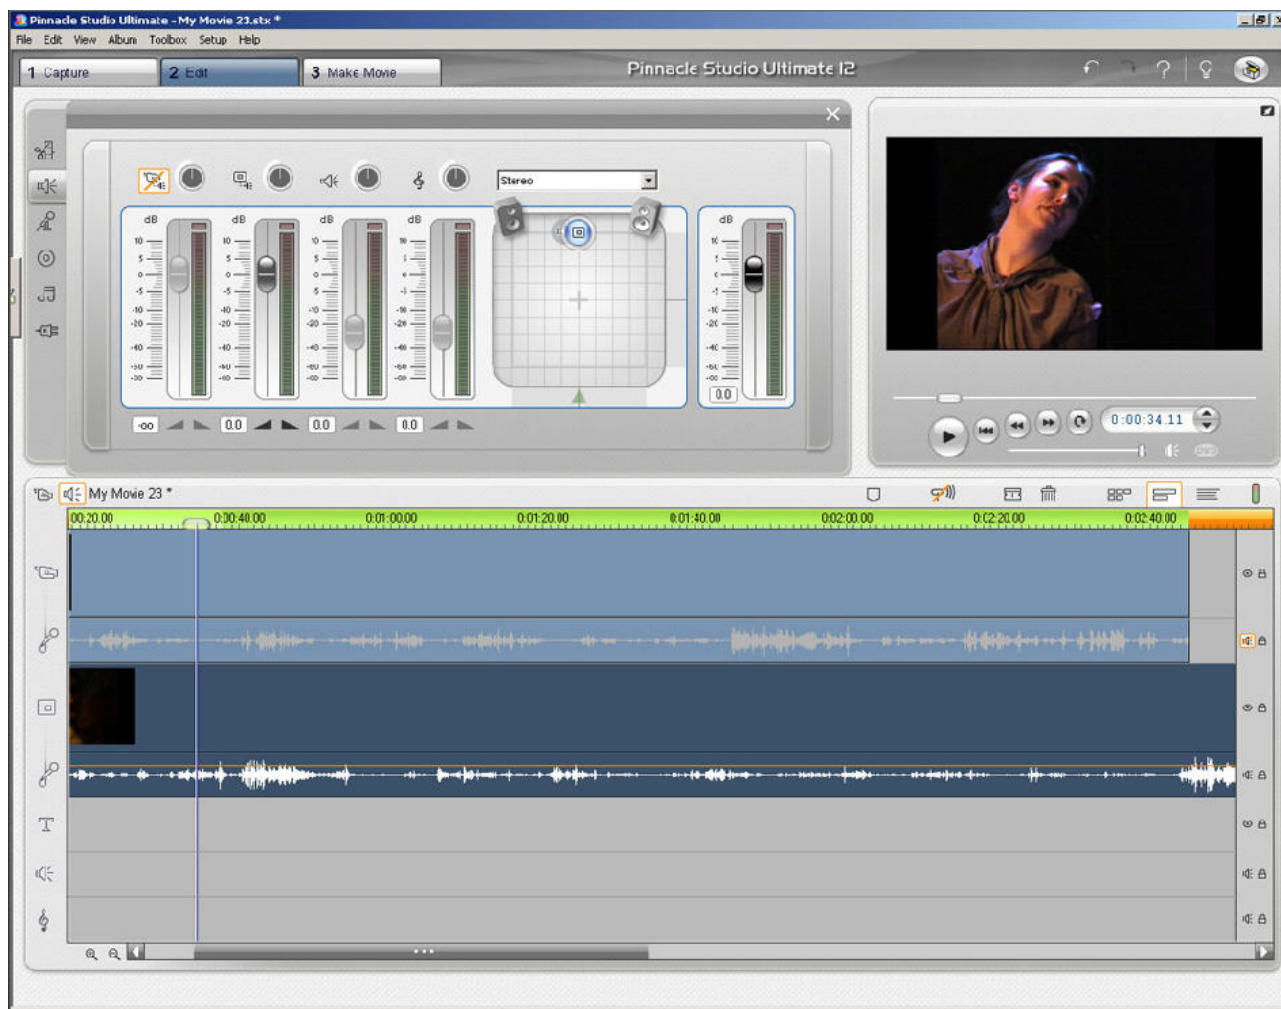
Pinnacle Studio Ultimate - My Movie 23.stx *

File Edit View Album Toolbox Setup Help

1 Capture
2 Edit
3 Make Movie

Pinnacle Studio Ultimate 12

Stereo

dB
10
5
0
-5
-10
-20
-40
-60

-oo
0.0
0.0
0.0
0.0

0:00:34.11

My Movie 23 *

00:20.00
0:00:40.00
0:01:00.00
0:01:20.00
0:01:40.00
0:02:00.00
0:02:20.00
0:02:40.00